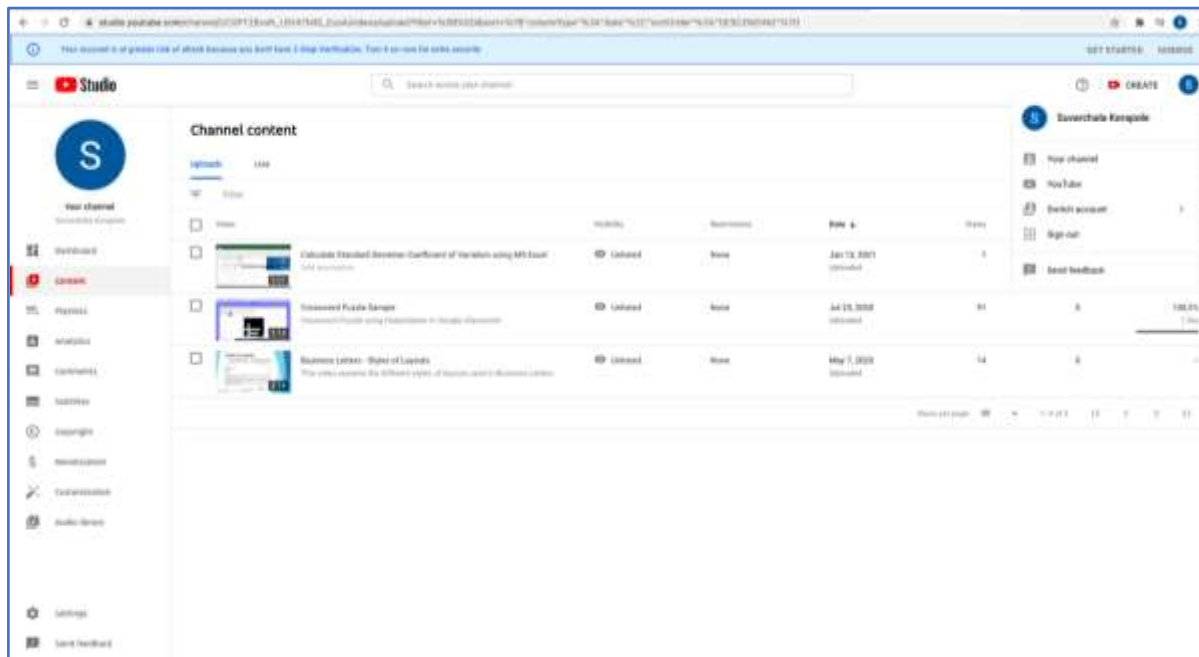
studio.youtube.com/channel/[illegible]

Your account is at greater risk of attack because you don't have 2-Step Verification. Turn it on now for extra security

GET STARTED DISMISS

Studio

Search across your channel

CREATE

S

Your channel
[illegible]

Dashboard
Content
Playlists
Analytics
Comments
Subtitles
Copyright
Monetization
Customization
Audio library

Settings
Send feedback

Channel content

Uploads Live

Filter

| | Video | Visibility | Restrictions | Date | Views | | |
|---|---|---|---|---|---|---|---|
| | Calculate Standard Deviation Coefficient of Variation using MS Excel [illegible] | Unlisted | None | Jan 13, 2021 Uploaded | 1 | | |
| | Crossword Puzzle Sample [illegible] | Unlisted | None | Jul 23, 2020 Uploaded | 91 | 0 | 100.0% |
| | Business Letters - Styles of Layouts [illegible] | Unlisted | None | May 7, 2020 Uploaded | 14 | 0 | |

Rows per page: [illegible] 1-3 of 3

S Suvarchala Korapole

Your channel
YouTube
Switch account
Sign out
Send feedback